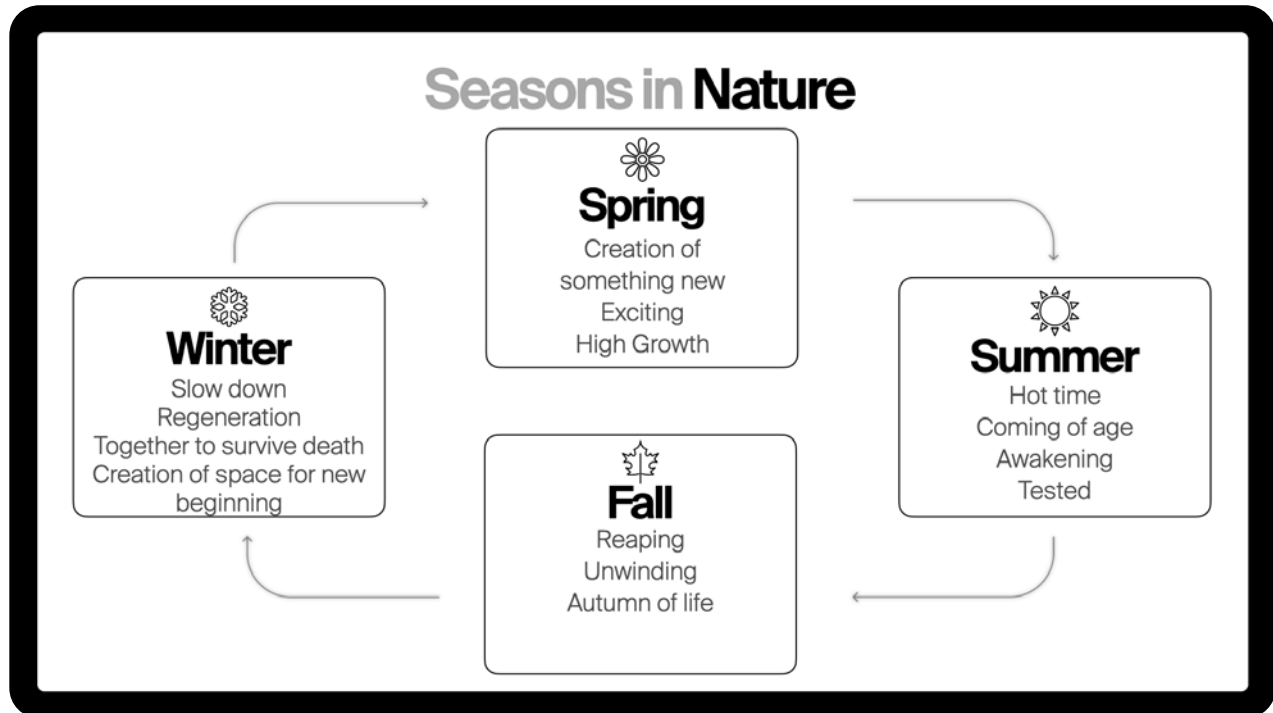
Seasons in Nature

Spring
Creation of something new
Exciting
High Growth

Summer
Hot time
Coming of age
Awakening
Tested

Fall
Reaping
Unwinding
Autumn of life

Winter
Slow down
Regeneration
Together to survive death
Creation of space for new beginning